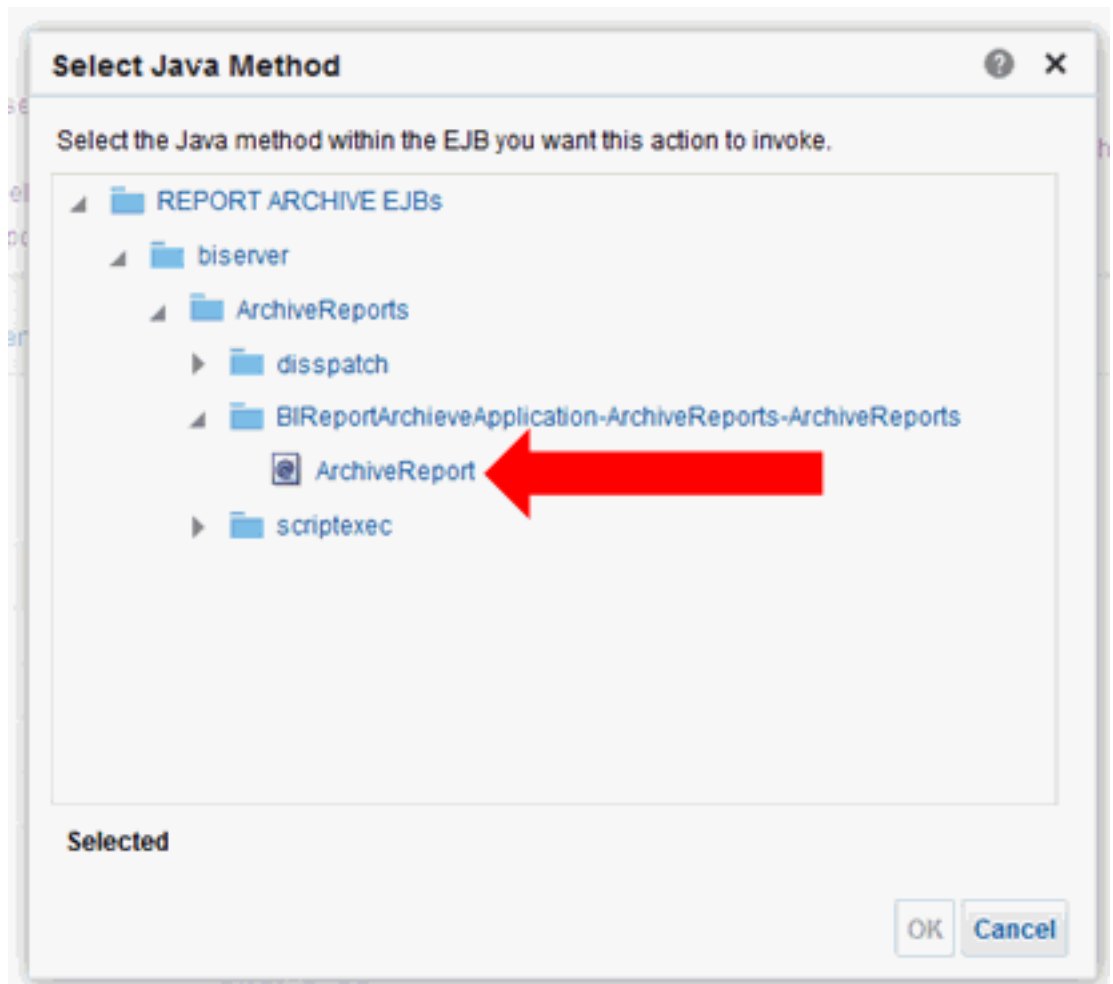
Select Java Method

?

×

Select the Java method within the EJB you want this action to invoke.

REPORT ARCHIVE EJBs

biserver

ArchiveReports

disspatch

BIReportArchieveApplication-ArchiveReports-ArchiveReports

ArchiveReport

scriptexec

Selected

OK

Cancel